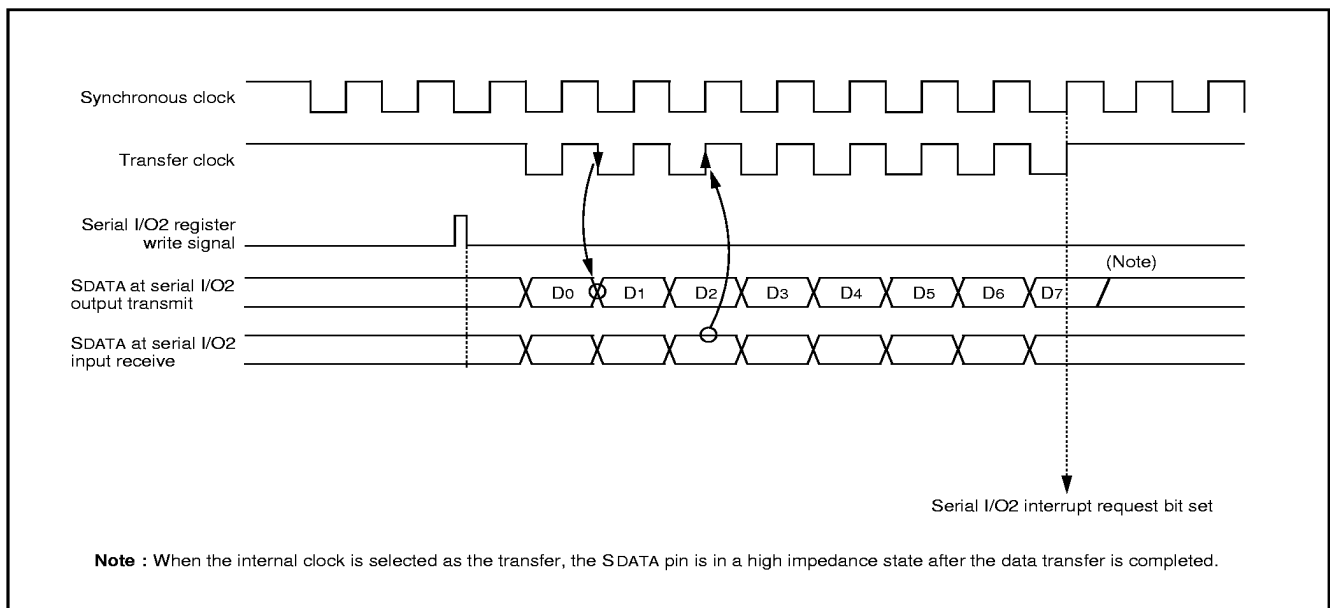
Synchronous clock

Transfer clock

Serial I/O2 register write signal

SDATA at serial I/O2 output transmit

$D_0$ $D_1$ $D_2$ $D_3$ $D_4$ $D_5$ $D_6$ $D_7$

(Note)

SDATA at serial I/O2 input receive

Serial I/O2 interrupt request bit set

**Note :** When the internal clock is selected as the transfer, the SDATA pin is in a high impedance state after the data transfer is completed.